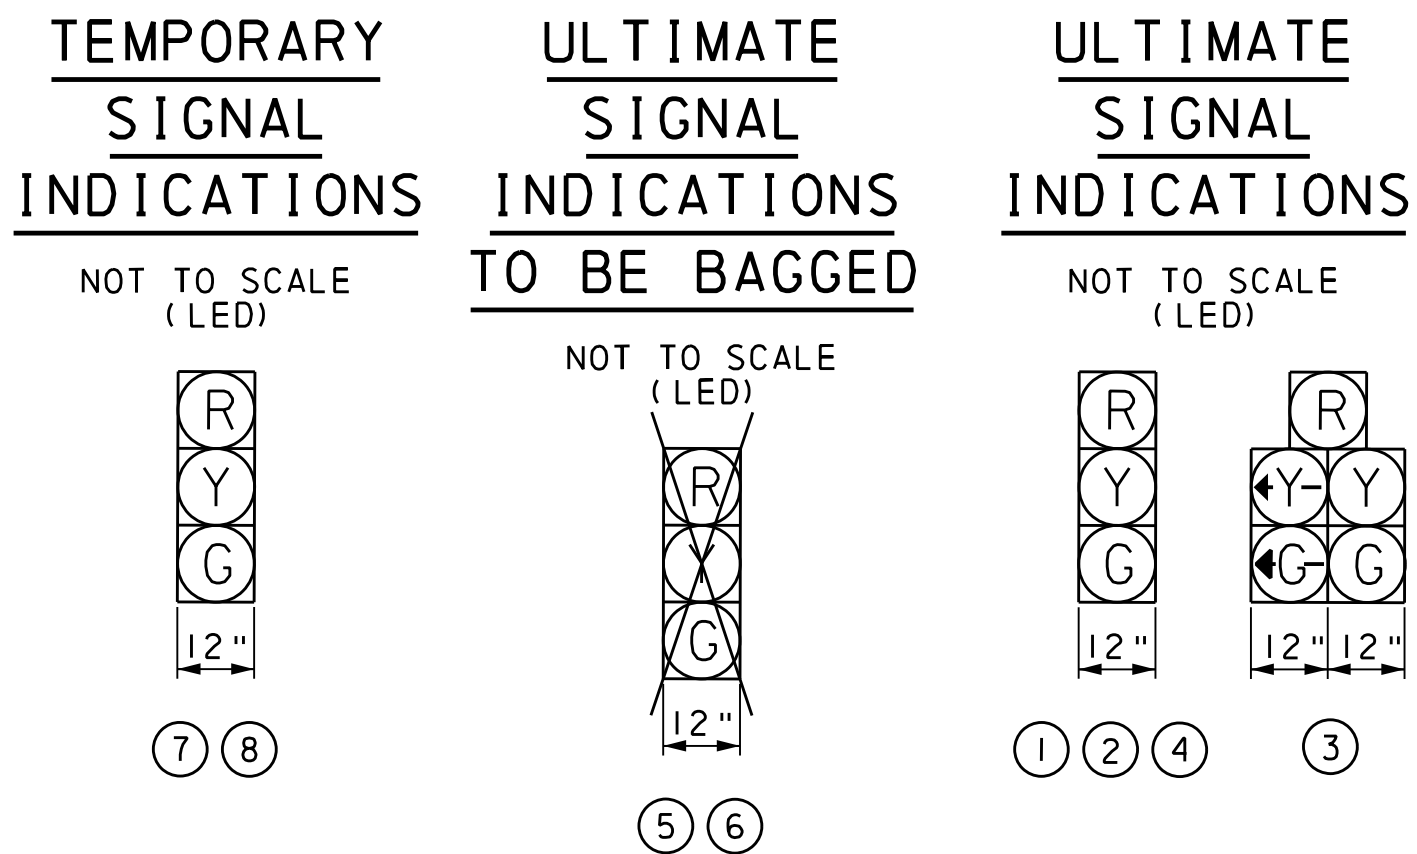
TEMPORARY SIGNAL INDICATIONS

NOT TO SCALE
(LED)

R
Y
G

12"

7 8

ULTIMATE SIGNAL INDICATIONS TO BE BAGGED

NOT TO SCALE
(LED)

R
Y
G

12"

5 6

ULTIMATE SIGNAL INDICATIONS

NOT TO SCALE
(LED)

R
Y
G

12"

1 2 4

R
Y Y
G G

12" 12"

3